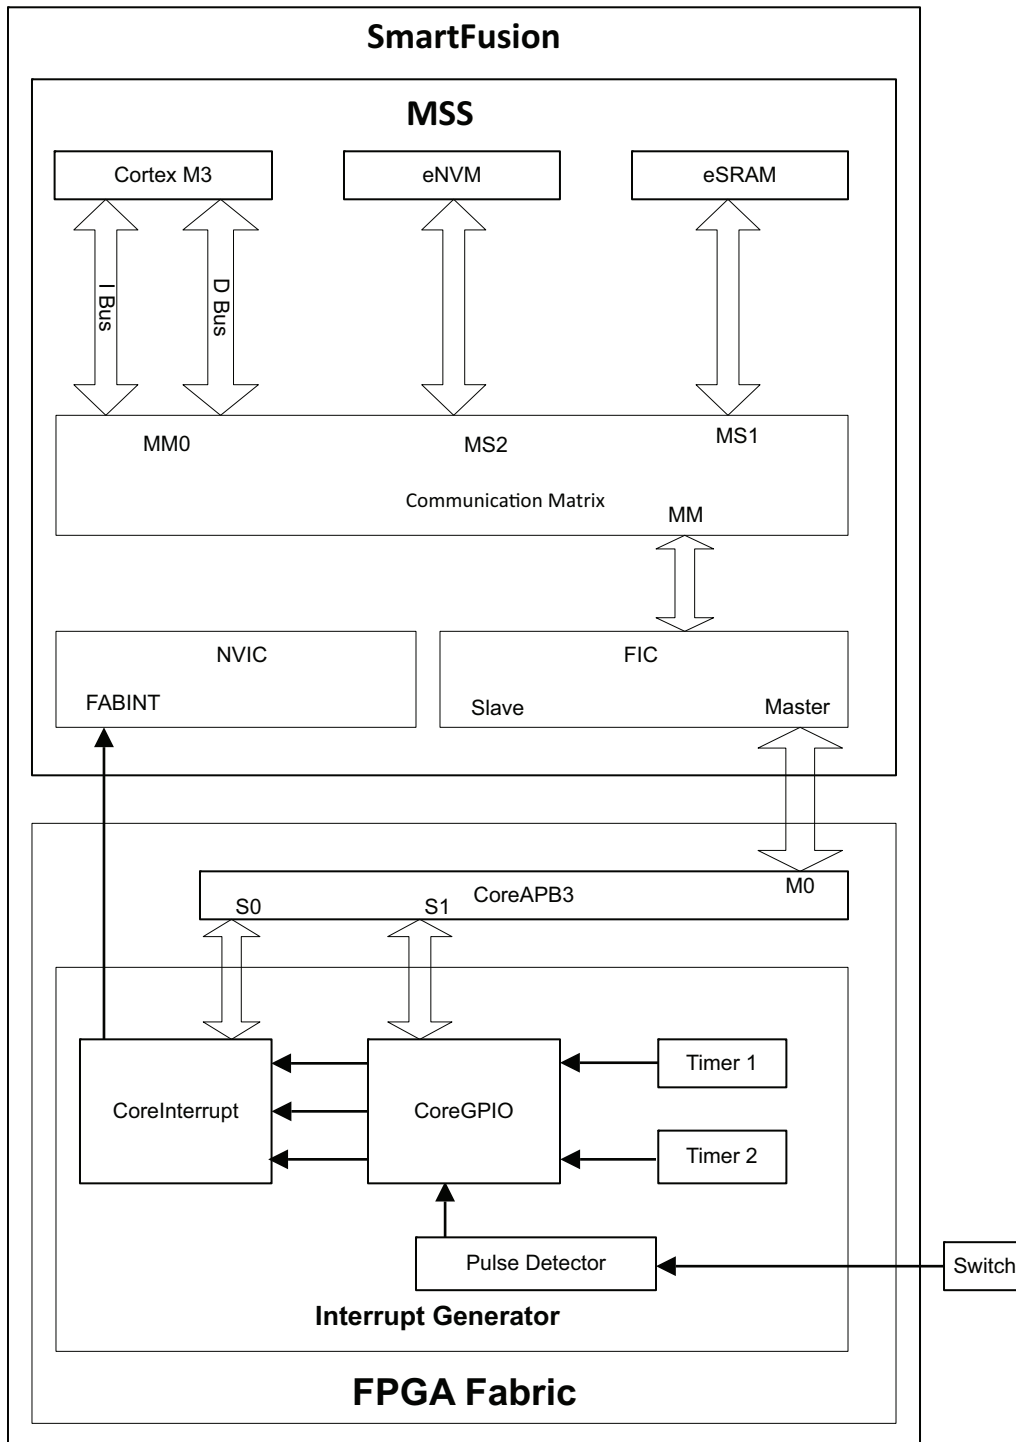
SmartFusion

MSS

Cortex M3

eNVM

eSRAM

I Bus

D Bus

MM0

MS2

MS1

Communication Matrix

MM

NVIC

FABINT

FIC

Slave

Master

CoreAPB3

S0

S1

M0

CoreInterrupt

CoreGPIO

Timer 1

Timer 2

Pulse Detector

Switch

Interrupt Generator

FPGA Fabric